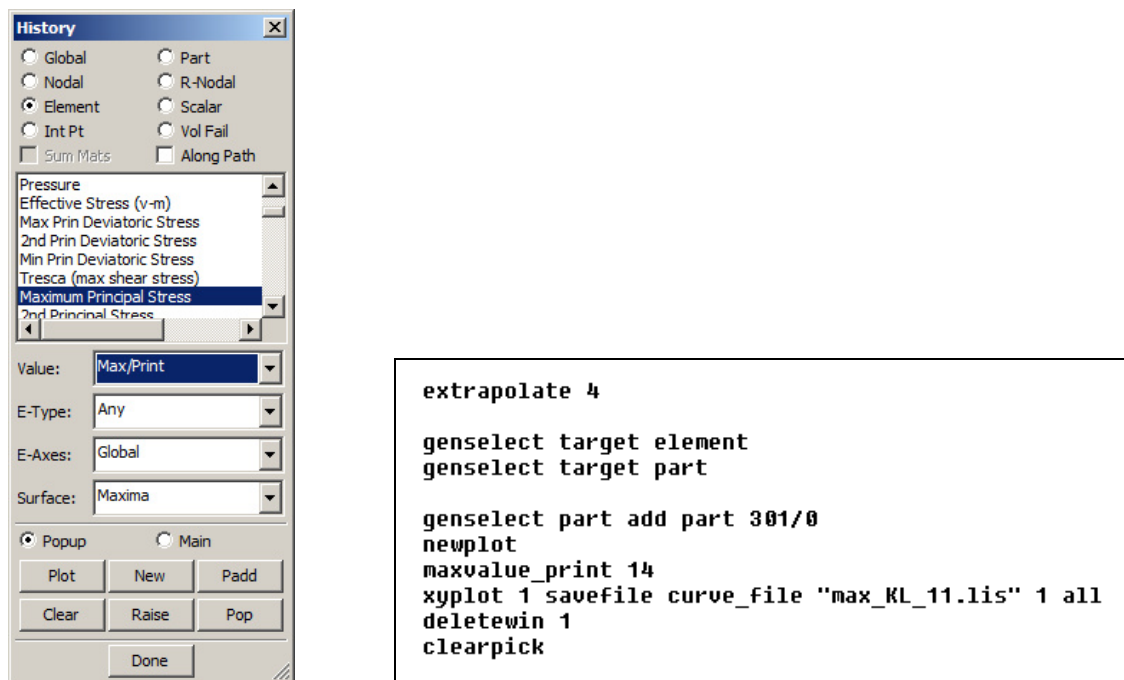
History

Global
Part
Nodal
R-Nodal
Element
Scalar
Int Pt
Vol Fail
Sum Mats
Along Path

Pressure
Effective Stress (v-m)
Max Prin Deviatoric Stress
2nd Prin Deviatoric Stress
Min Prin Deviatoric Stress
Tresca (max shear stress)
Maximum Principal Stress
2nd Principal Stress

Value: Max/Print
E-Type: Any
E-Axes: Global
Surface: Maxima

Popup
Main

Plot
New
Padd
Clear
Raise
Pop
Done

extrapolate 4

genselect target element
genselect target part

genselect part add part 301/0
newplot
maxvalue_print 14
xyplot 1 savefile curve_file "max_KL_11.lis" 1 all
deletewin 1
clearpick